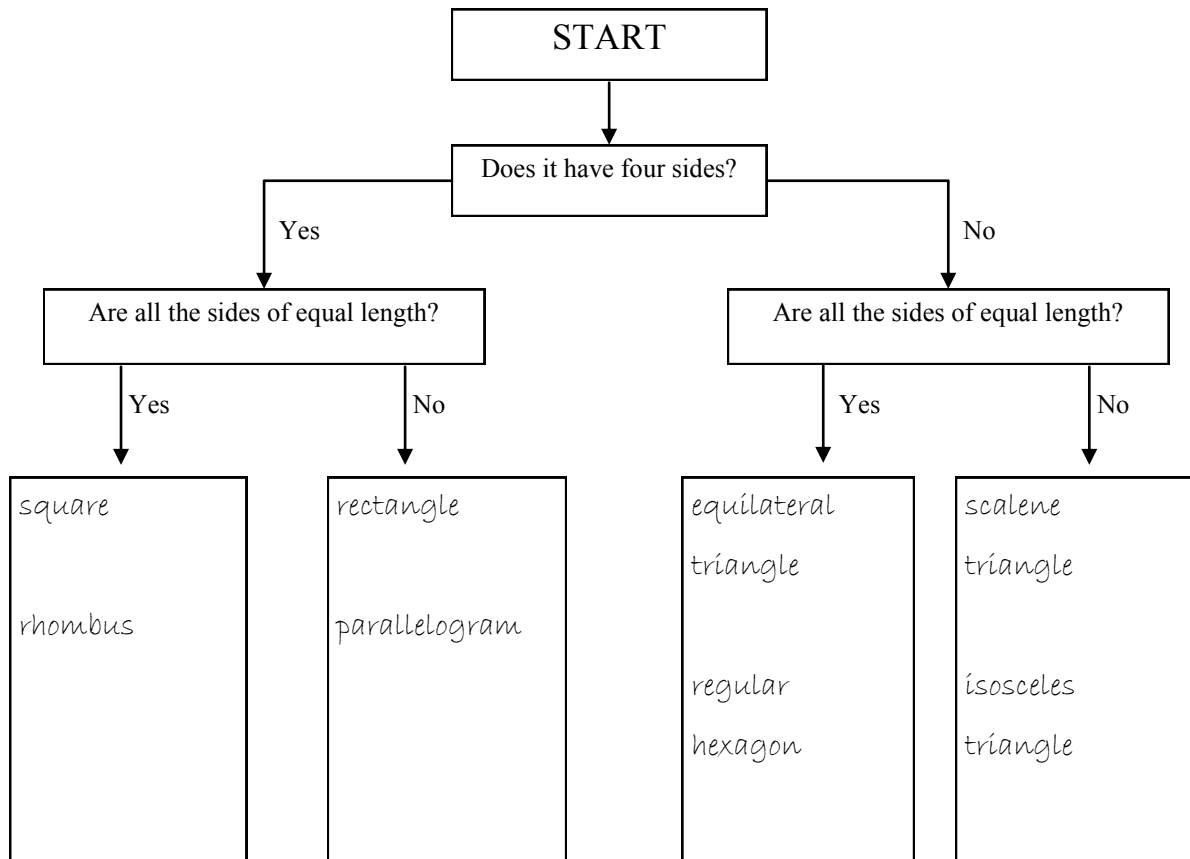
START

Does it have four sides?

Yes

No

Are all the sides of equal length?

Are all the sides of equal length?

Yes

No

Yes

No

square

rhombus

rectangle

parallelogram

equilateral triangle

regular hexagon

scalene triangle

isosceles triangle